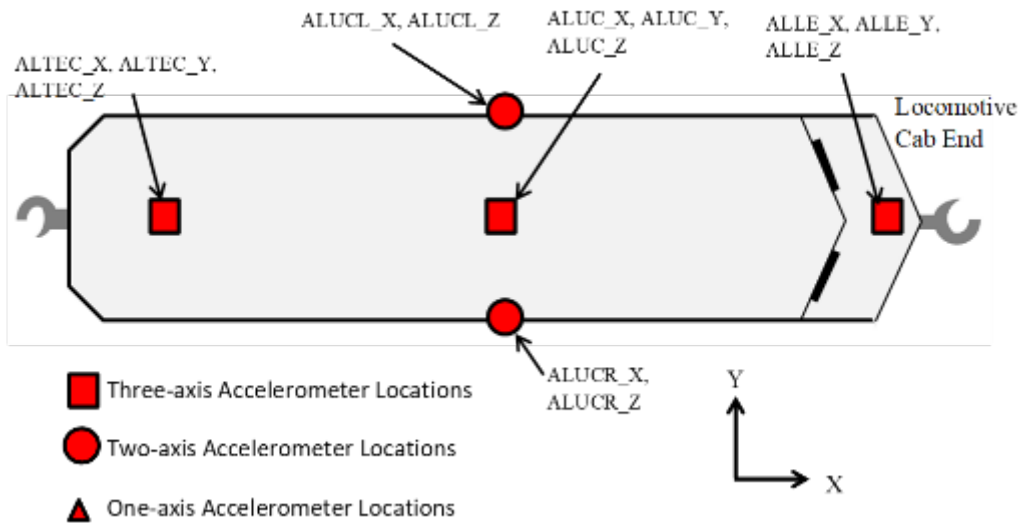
ALUCL_X, ALUCL_Z

ALUC_X, ALUC_Y, ALUC_Z

ALLE_X, ALLE_Y, ALLE_Z

ALTEC_X, ALTEC_Y, ALTEC_Z

Locomotive Cab End

ALUCR_X, ALUCR_Z

Three-axis Accelerometer Locations

Two-axis Accelerometer Locations

One-axis Accelerometer Locations

Y

X